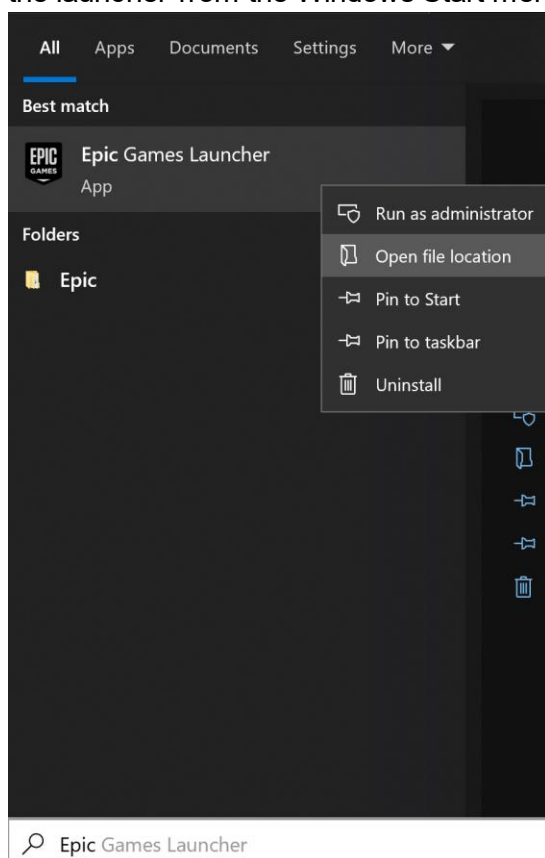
the launcher from the Windows Start me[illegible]

All Apps Documents Settings More

Best match

EPIC GAMES

Epic Games Launcher
App

Folders

Epic

Run as administrator

Open file location

Pin to Start

Pin to taskbar

Uninstall

Epic Games Launcher